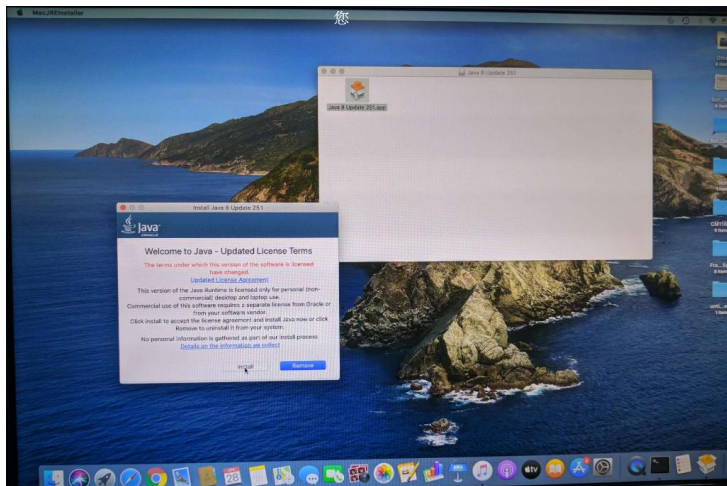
MacJREInstaller

Java 8 Update 251

Java 8 Update 251.app

Install Java 8 Update 251

Java

Welcome to Java - Updated License Terms

The terms under which this version of the software is licensed have changed.
Updated License Agreement

This version of the Java Runtime is licensed only for personal (non-commercial) desktop and laptop use.
Commercial use of this software requires a separate license from Oracle or from your software vendor.
Click Install to accept the license agreement and install Java now or click Remove to uninstall it from your system.

No personal information is gathered as part of our install process.
Details on the information we collect

Install

Remove

28